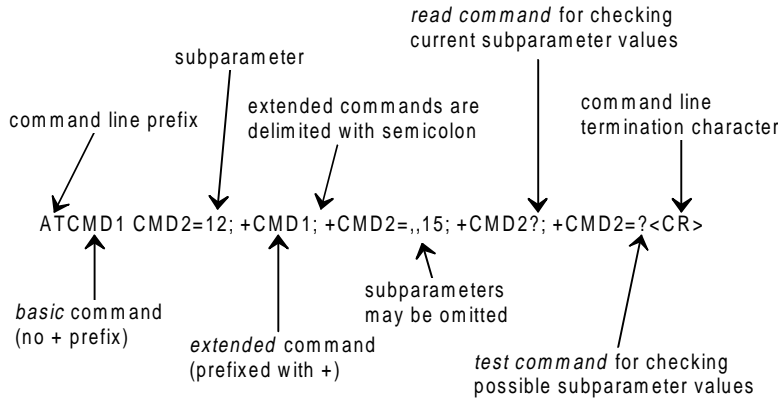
*read command* for checking current subparameter values

subparameter

extended commands are delimited with semicolon

command line termination character

command line prefix

ATCMD1 CMD2=12; +CMD1; +CMD2=,,15; +CMD2?; +CMD2=?<CR>

*basic* command (no + prefix)

subparameters may be omitted

*extended* command (prefixed with +)

*test command* for checking possible subparameter values